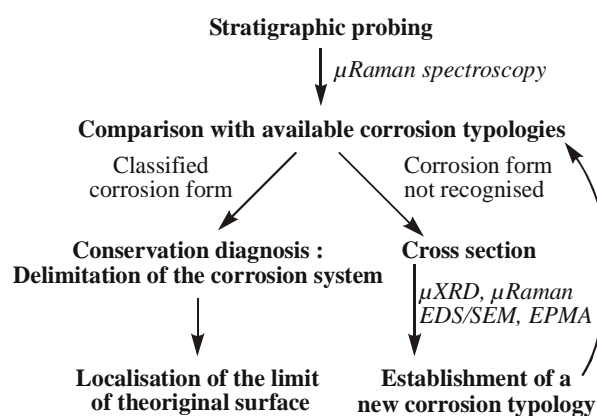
Stratigraphic probing

*μRaman spectroscopy*

Comparison with available corrosion typologies

Classified corrosion form

Corrosion form not recognised

Conservation diagnosis : Delimitation of the corrosion system

Cross section

*μXRD, μRaman EDS/SEM, EPMA*

Localisation of the limit of theoriginal surface

Establishment of a new corrosion typology